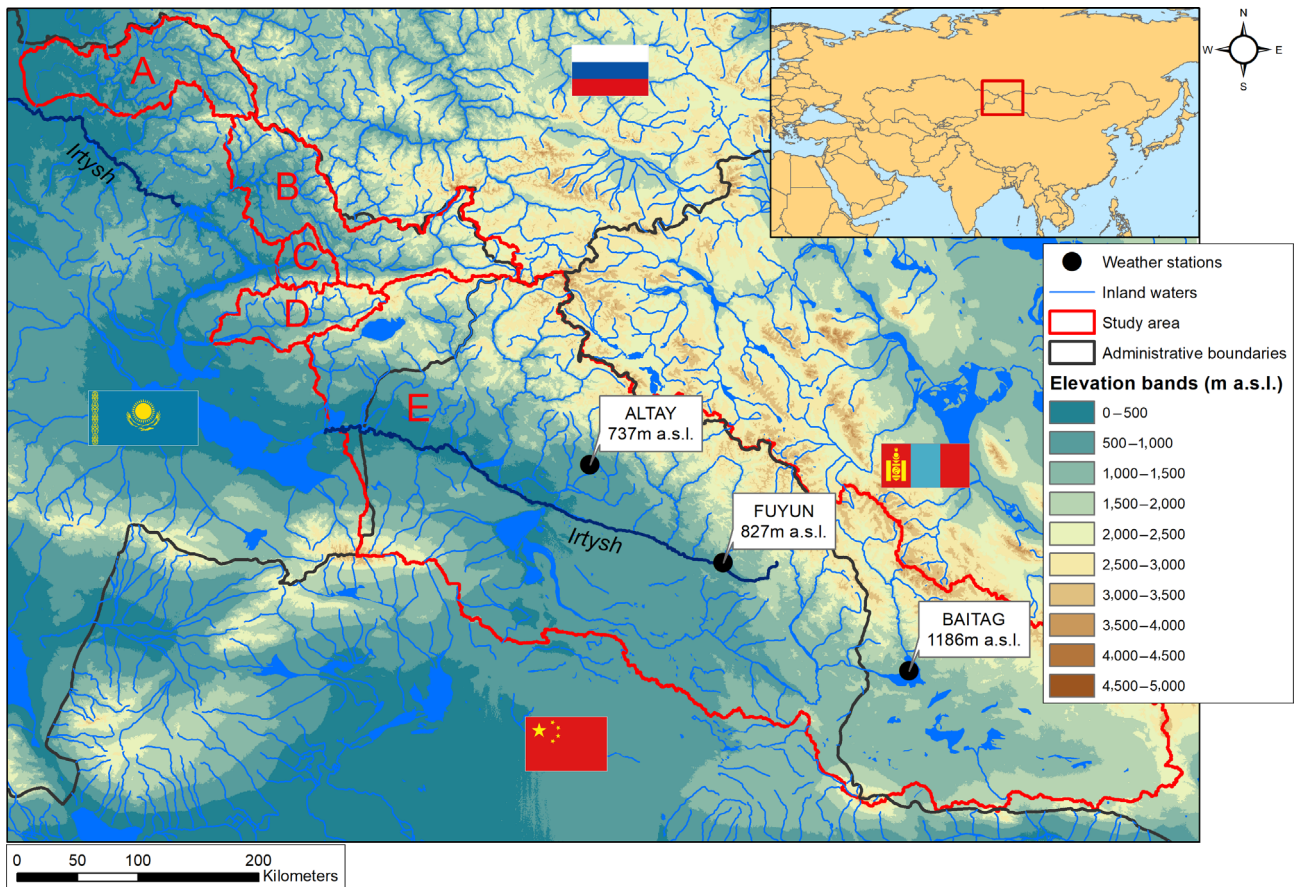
A
B
C
D
E
Irtysh
Irtysh
ALTAY
737m a.s.l.
FUYUN
827m a.s.l.
BAITAG
1186m a.s.l.

N
W E
S

Weather stations
Inland waters
Study area
Administrative boundaries
Elevation bands (m a.s.l.)
0 – 500
500 – 1,000
1,000 – 1,500
1,500 – 2,000
2,000 – 2,500
2,500 – 3,000
3,000 – 3,500
3,500 – 4,000
4,000 – 4,500
4,500 – 5,000

0 50 100 200
Kilometers